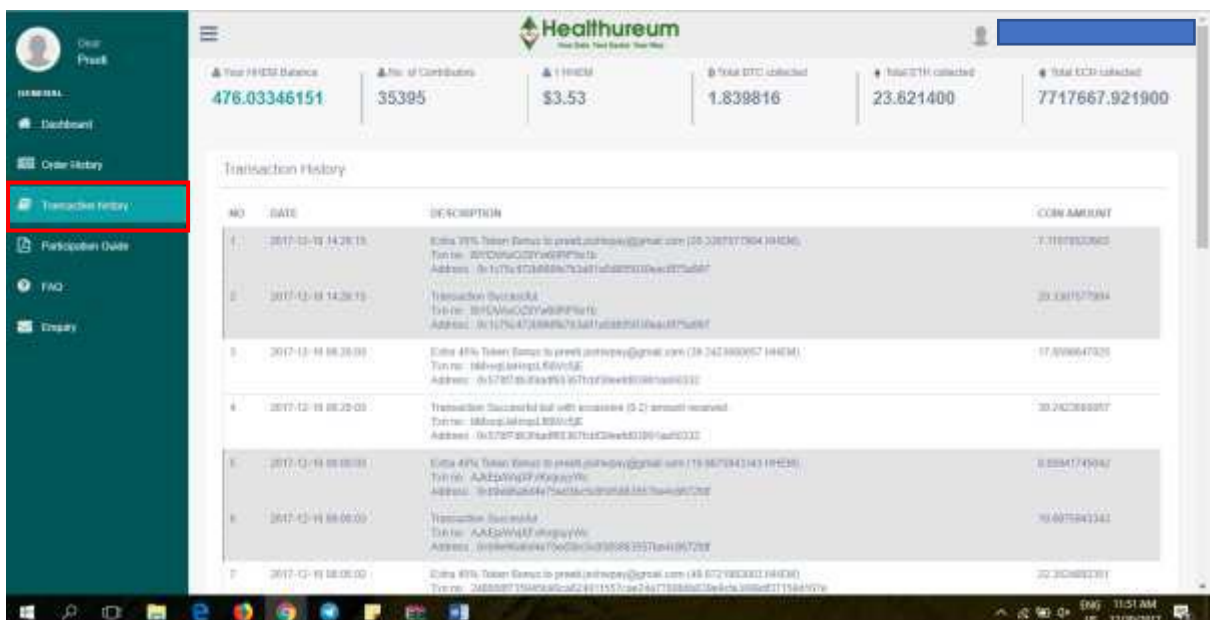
Dear
Preeti

GENERAL

Dashboard

Order History

Transaction History

Participation Guide

FAQ

Enquiry

Healthureum

Your HHEM Balance
476.03346151

No. of Contributors
35395

1 HHEM
$3.53

Total BTC collected
1.839816

Total ETH collected
23.621400

Total ECH collected
7717667.921900

Transaction History

| NO | DATE | DESCRIPTION | COIN AMOUNT |
|---|---|---|---|
| 1. | 2017-12-18 14:28:15 | Extra 35% Token Bonus to preeti.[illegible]@gmail.com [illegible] Txn no: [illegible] Address: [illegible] | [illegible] |
| 2. | 2017-12-18 14:28:15 | Transaction Successful Txn no: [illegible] Address: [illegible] | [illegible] |
| 3. | 2017-12-18 08:29:03 | Extra 45% Token Bonus to preeti.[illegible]@gmail.com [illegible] Txn no: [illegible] Address: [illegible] | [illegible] |
| 4. | 2017-12-18 08:29:03 | Transaction Successful but with excessive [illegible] amount received Txn no: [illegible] Address: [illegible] | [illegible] |
| 5. | 2017-12-18 08:08:03 | Extra 45% Token Bonus to preeti.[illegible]@gmail.com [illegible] Txn no: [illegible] Address: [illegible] | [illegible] |
| 6. | 2017-12-18 08:08:03 | Transaction Successful Txn no: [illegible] Address: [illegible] | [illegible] |
| 7. | 2017-12-18 08:05:02 | Extra 45% Token Bonus to preeti.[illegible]@gmail.com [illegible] Txn no: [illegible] | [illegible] |

ENG 11:51 AM